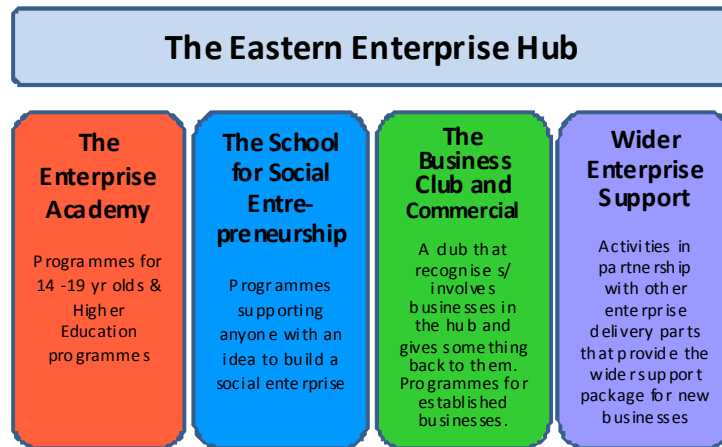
The Eastern Enterprise Hub

The Enterprise Academy

Programmes for 14 -19 yr olds & Higher Education programmes

The School for Social Entrepreneurship

Programmes supporting anyone with an idea to build a social enterprise

The Business Club and Commercial

A club that recognises/ involves businesses in the hub and gives something back to them. Programmes for established businesses.

Wider Enterprise Support

Activities in partnership with other enterprise delivery parts that provide the wider support package for new businesses